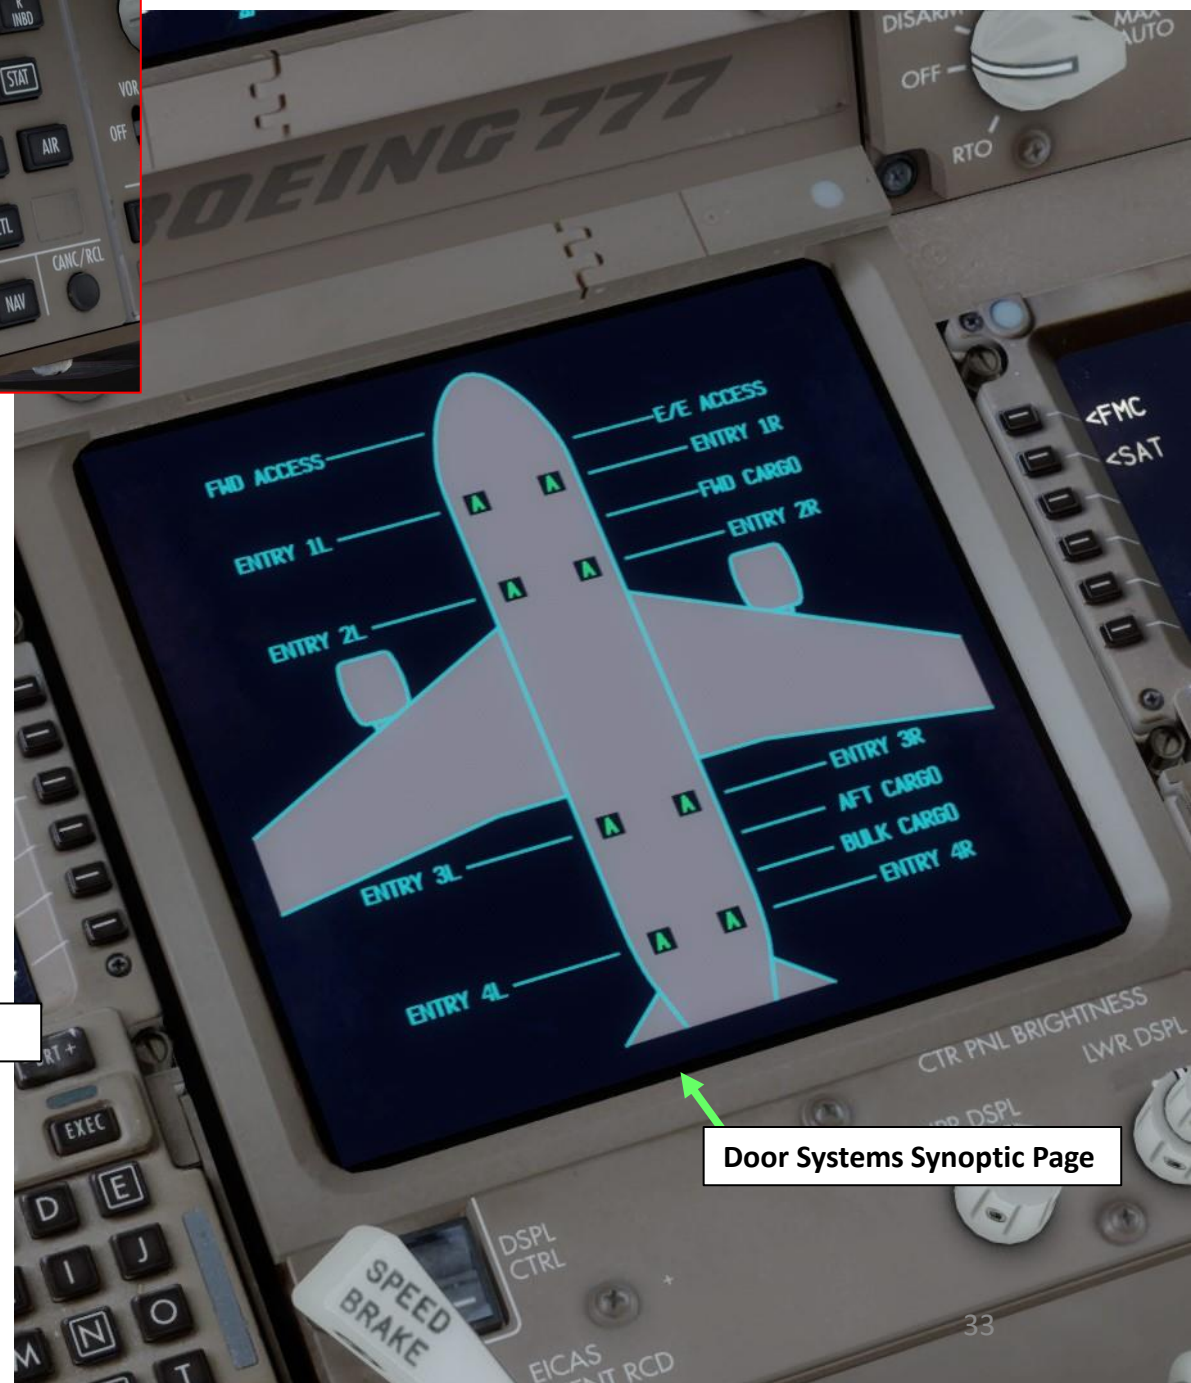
R INBD
STAT
VOR
OFF
AIR
TL
CANC/RCL
NAV
BOEING 777
DISARM
MAX AUTO
OFF
RTO
FWD ACCESS
E/E ACCESS
ENTRY 1R
FWD CARGO
ENTRY 2R
ENTRY 1L
ENTRY 2L
A
A
A
A
A
A
A
A
A
A
ENTRY 3R
AFT CARGO
BULK CARGO
ENTRY 4R
ENTRY 3L
ENTRY 4L
<FMC
<SAT
RT+
EXEC
D
E
I
J
N
O
M
T
CTR PNL BRIGHTNESS
LWR DSPL
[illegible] DSPL
Door Systems Synoptic Page
DSPL CTRL
SPEED BRAKE
EICAS
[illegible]NT RCD
33